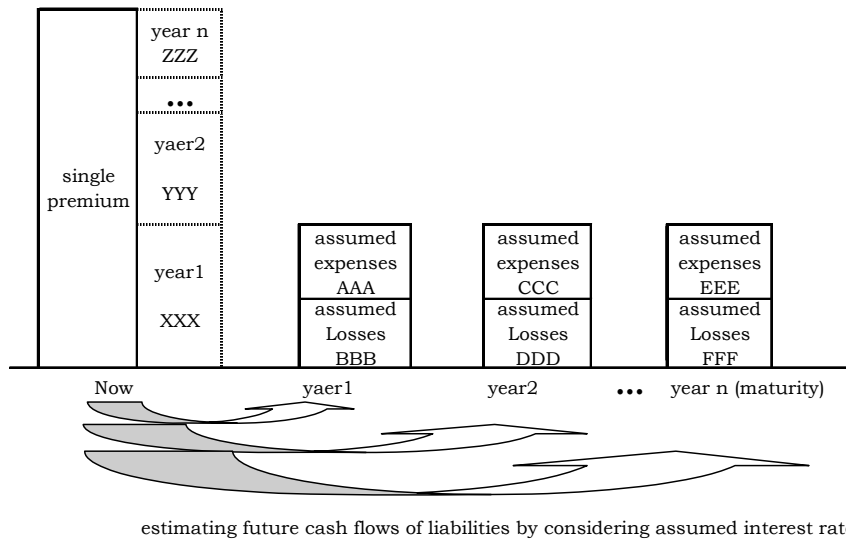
single premium

year n
ZZZ

•••

yaer2

YYY

year1

XXX

assumed expenses
AAA

assumed Losses
BBB

assumed expenses
CCC

assumed Losses
DDD

assumed expenses
EEE

assumed Losses
FFF

Now

yaer1

year2

•••

year n (maturity)

estimating future cash flows of liabilities by considering assumed interest rat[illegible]